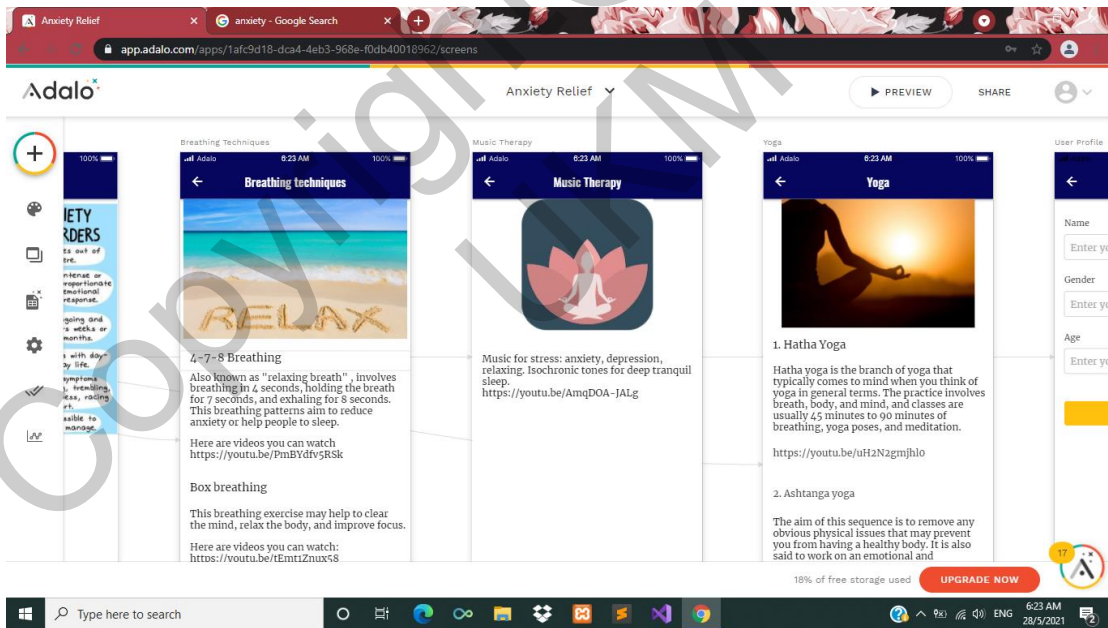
Anxiety Relief ×
anxiety - Google Search ×
app.adalo.com/apps/1afc9d18-dca4-4eb3-968e-f0db40018962/screens

Adalo
Anxiety Relief
PREVIEW
SHARE

100%
IETY
RDERS
s out of
re.
ntense or
roportionate
emotional
response.
going and
s weeks or
months.
s with day-
ay life.
symptoms
, trembling,
ess, racing
rt.
ssible to
manage.

Breathing Techniques
Adalo 6:23 AM 100%
Breathing techniques
RELAX
4-7-8 Breathing
Also known as "relaxing breath" , involves breathing in 4 seconds, holding the breath for 7 seconds, and exhaling for 8 seconds. This breathing patterns aim to reduce anxiety or help people to sleep.

Here are videos you can watch
https://youtu.be/PmBYdfv5RSk

Box breathing

This breathing exercise may help to clear the mind, relax the body, and improve focus.

Here are videos you can watch:
https://youtu.be/tEmt1Znux58

Music Therapy
Adalo 6:23 AM 100%
Music Therapy
Music for stress: anxiety, depression, relaxing. Isochronic tones for deep tranquil sleep.
https://youtu.be/AmqDOA-JALg

Yoga
Adalo 6:23 AM 100%
Yoga
1. Hatha Yoga

Hatha yoga is the branch of yoga that typically comes to mind when you think of yoga in general terms. The practice involves breath, body, and mind, and classes are usually 45 minutes to 90 minutes of breathing, yoga poses, and meditation.

https://youtu.be/uH2N2gmjhl0

2. Ashtanga yoga

The aim of this sequence is to remove any obvious physical issues that may prevent you from having a healthy body. It is also said to work on an emotional and

User Profile
Name
Enter yo
Gender
Enter yo
Age
Enter yo

17
18% of free storage used
UPGRADE NOW

Type here to search
ENG 6:23 AM 28/5/2021
2

Copyright UKM